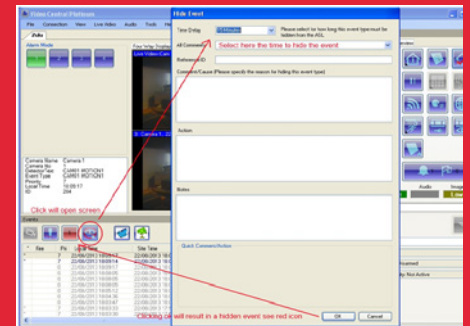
Video Central Platform

File Connection View Live Video Audio Tools Help

Zulu

Alarm Mode

Live Video Camera

2: Camera 1 ...

Camera Name Camera 1
Camera No 1
DetectorText Cs0401 MOTION1
Event Type Cs0401 MOTION1
Priority
Local Time 18:05:17
ID 204

Click will open screen

Events

Site Time

22/06/2013 18:05:17
22/06/2013 18:05:14
22/06/2013 18:05:17
22/06/2013 18:05:12
22/06/2013 18:05:12
22/06/2013 18:04:58
22/06/2013 18:04:36
22/06/2013 18:04:36
22/06/2013 18:04:32
22/06/2013 18:04:28
22/06/2013 18:04:22

Hide Event

Time Delay 15 Minutes

Please select for how long this event type must be hidden from the ASL

All Cameras

Select here the time to hide the event

Reference ID

Comment/Cause (Please specify the reason for hiding this event type)

Action

Notes

Quick Comment/Action

Clicking ok will result in a hidden event see red icon

OK Cancel

Audio

Image

Not Active